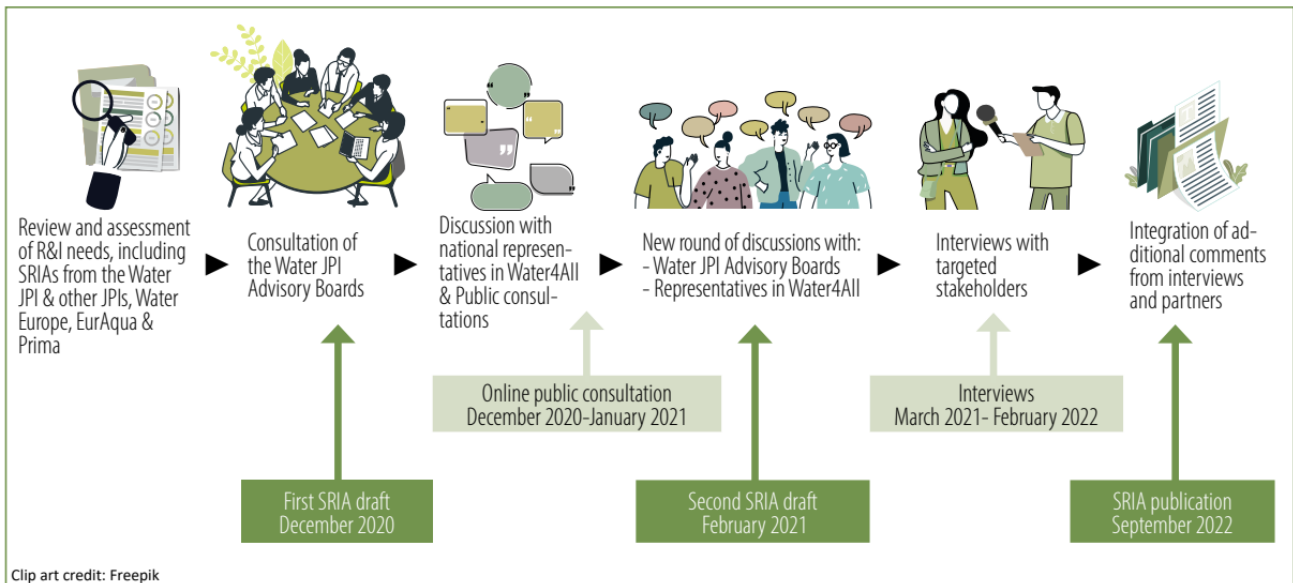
Review and assessment of R&I needs, including SRIAs from the Water JPI & other JPIs, Water Europe, EurAqua & Prima

Consultation of the Water JPI Advisory Boards

Discussion with national representatives in Water4All & Public consultations

New round of discussions with:
- Water JPI Advisory Boards
- Representatives in Water4All

Interviews with targeted stakeholders

Integration of additional comments from interviews and partners

Online public consultation
December 2020-January 2021

Interviews
March 2021- February 2022

First SRIA draft
December 2020

Second SRIA draft
February 2021

SRIA publication
September 2022

Clip art credit: Freepik